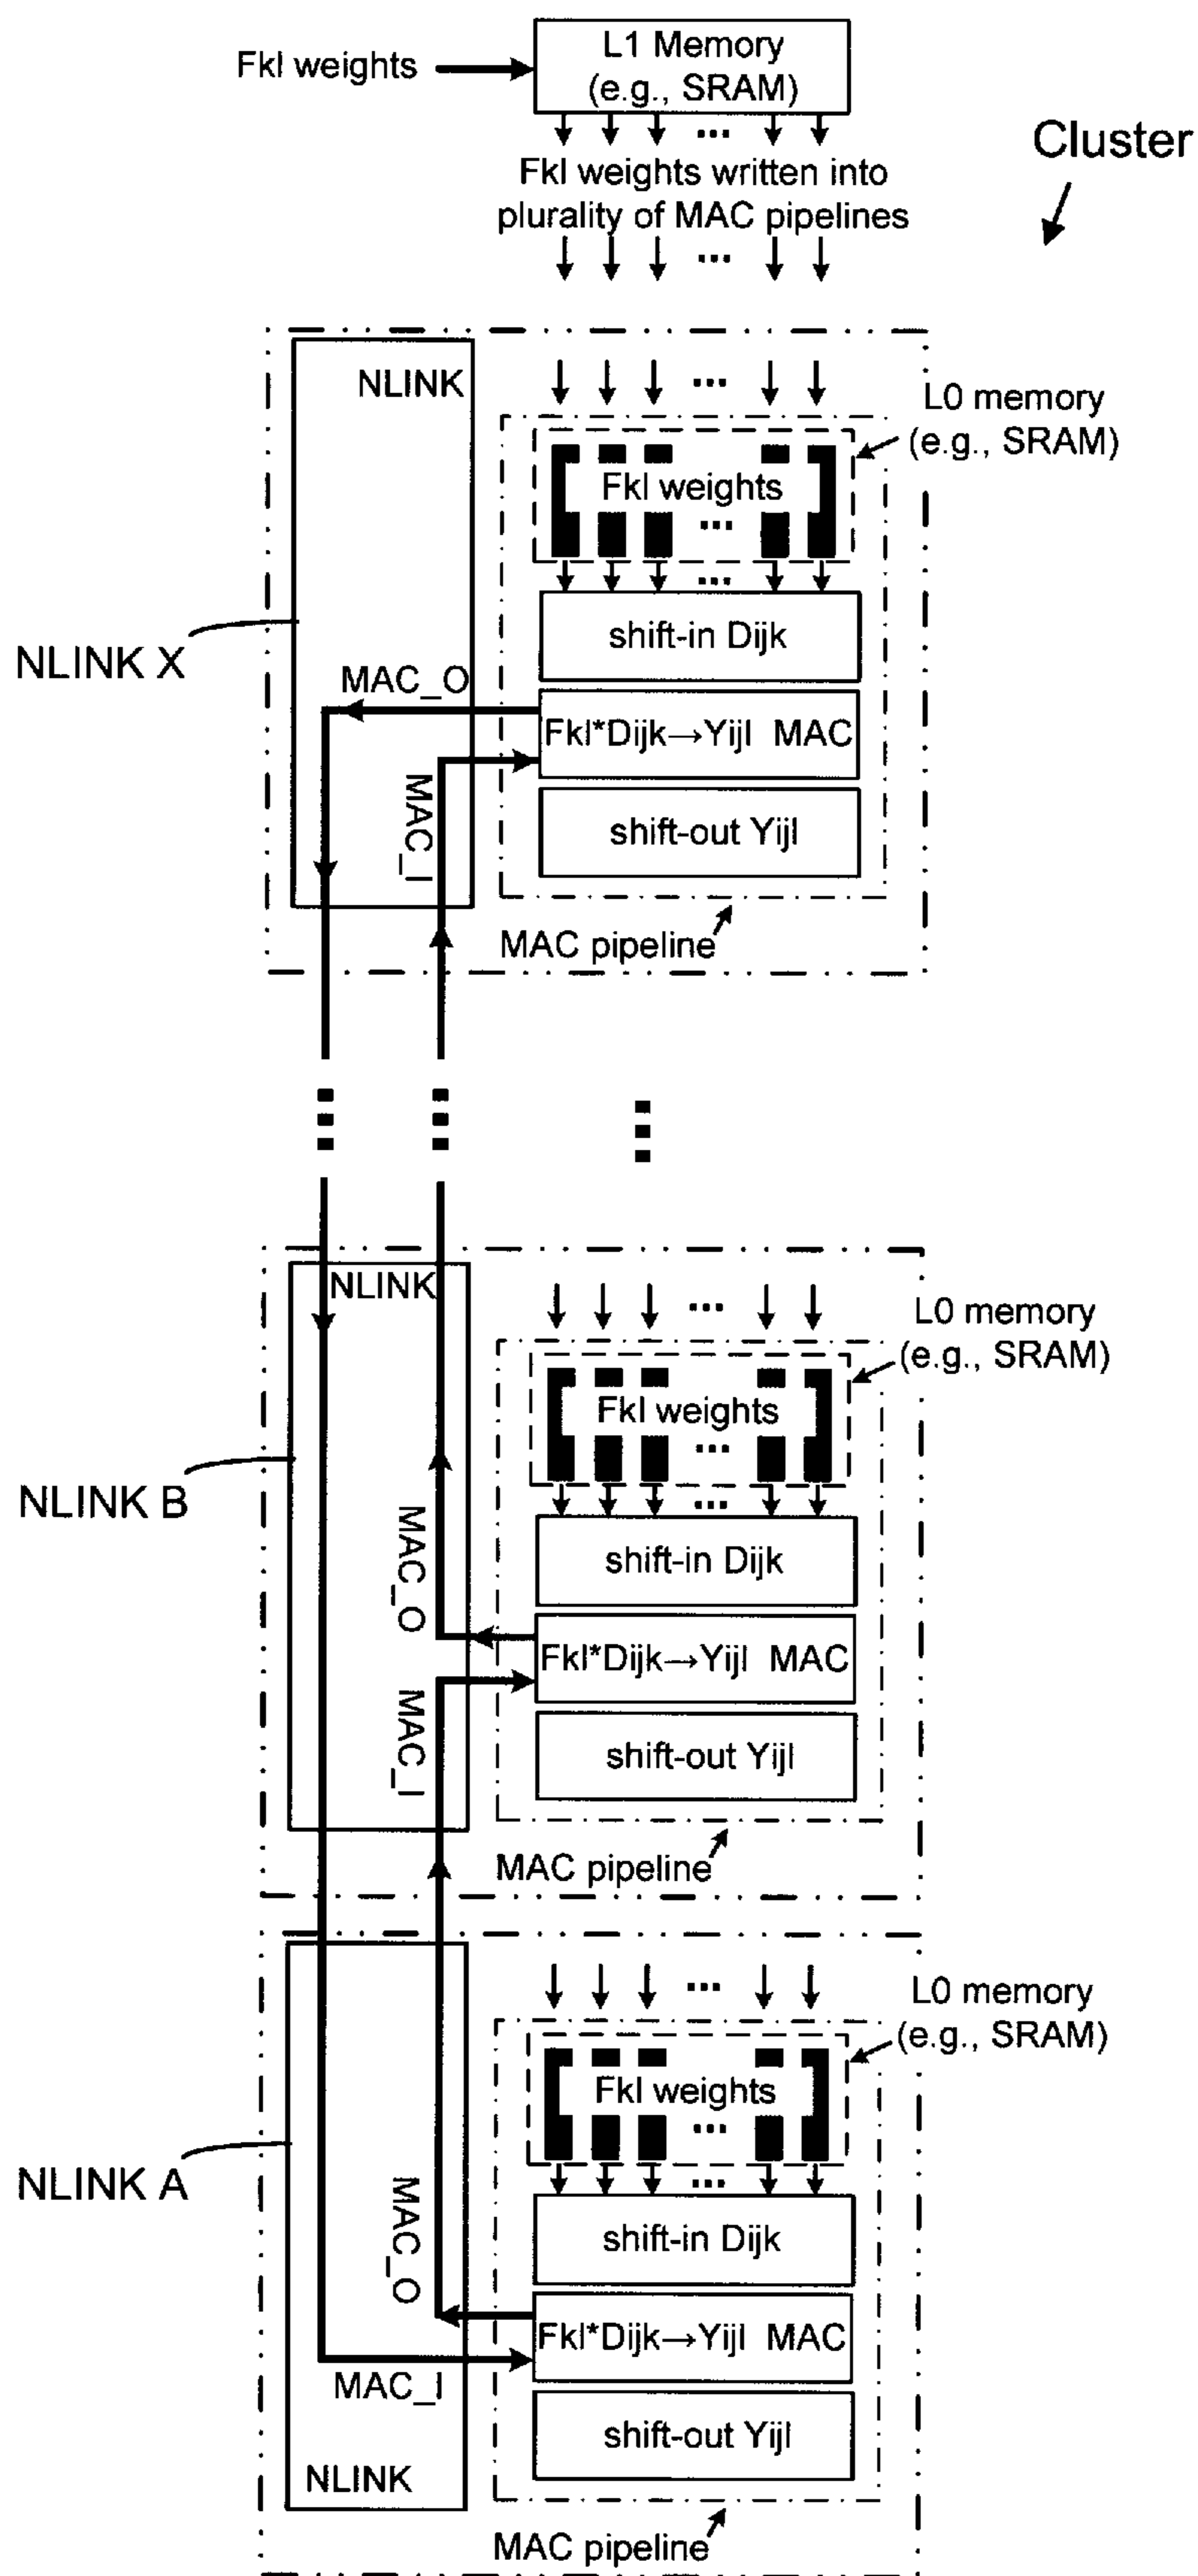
Fkl weights

L1 Memory (e.g., SRAM)

Fkl weights written into plurality of MAC pipelines

Cluster

NLINK X

NLINK

MAC_O

MAC_I

L0 memory (e.g., SRAM)

Fkl weights

shift-in Dijk

Fkl*Dijk→Yijl MAC

shift-out Yijl

MAC pipeline

NLINK B

NLINK

MAC_O

MAC_I

L0 memory (e.g., SRAM)

Fkl weights

shift-in Dijk

Fkl*Dijk→Yijl MAC

shift-out Yijl

MAC pipeline

NLINK A

MAC_O

MAC_I

NLINK

L0 memory (e.g., SRAM)

Fkl weights

shift-in Dijk

Fkl*Dijk→Yijl MAC

shift-out Yijl

MAC pipeline